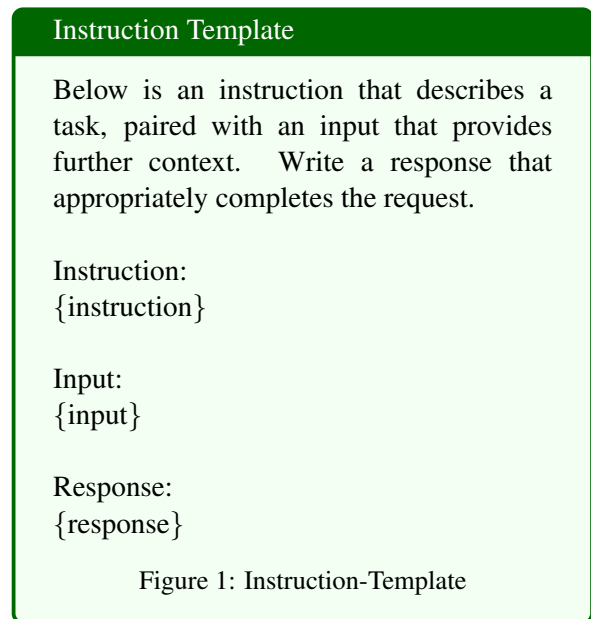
Instruction Template

Below is an instruction that describes a task, paired with an input that provides further context. Write a response that appropriately completes the request.

Instruction:
{instruction}

Input:
{input}

Response:
{response}

Figure 1: Instruction-Template